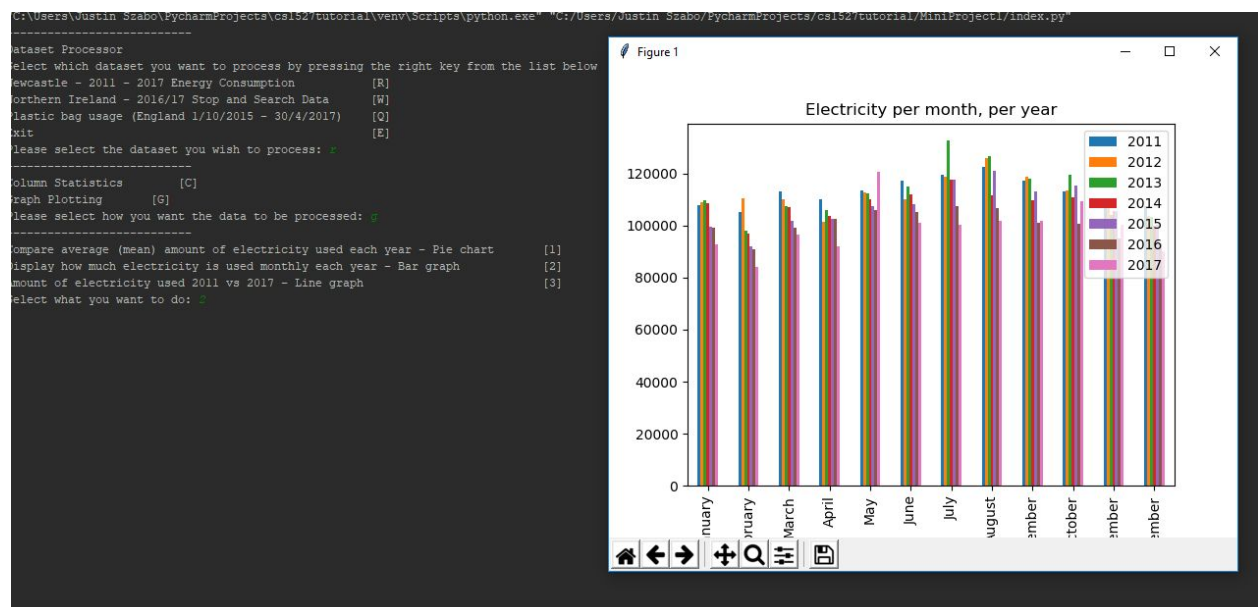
C:\Users\Justin Szabo\PycharmProjects\cs1527tutorial\venv\Scripts\python.exe" "C:/Users/Justin Szabo/PycharmProjects/cs1527tutorial/MiniProject1/index.py"
--------------------------
Dataset Processor
Select which dataset you want to process by pressing the right key from the list below
Newcastle - 2011 - 2017 Energy Consumption [R]
Northern Ireland - 2016/17 Stop and Search Data [W]
Plastic bag usage (England 1/10/2015 - 30/4/2017) [Q]
Exit [E]
Please select the dataset you wish to process: r
--------------------------
Column Statistics [C]
Graph Plotting [G]
Please select how you want the data to be processed: g
--------------------------
Compare average (mean) amount of electricity used each year - Pie chart [1]
Display how much electricity is used monthly each year - Bar graph [2]
Amount of electricity used 2011 vs 2017 - Line graph [3]
Select what you want to do: 2

Figure 1

Electricity per month, per year

2011
2012
2013
2014
2015
2016
2017

120000
100000
80000
60000
40000
20000
0

nuary
oruary
March
April
May
June
July
ugust
ember
ctober
ember
ember